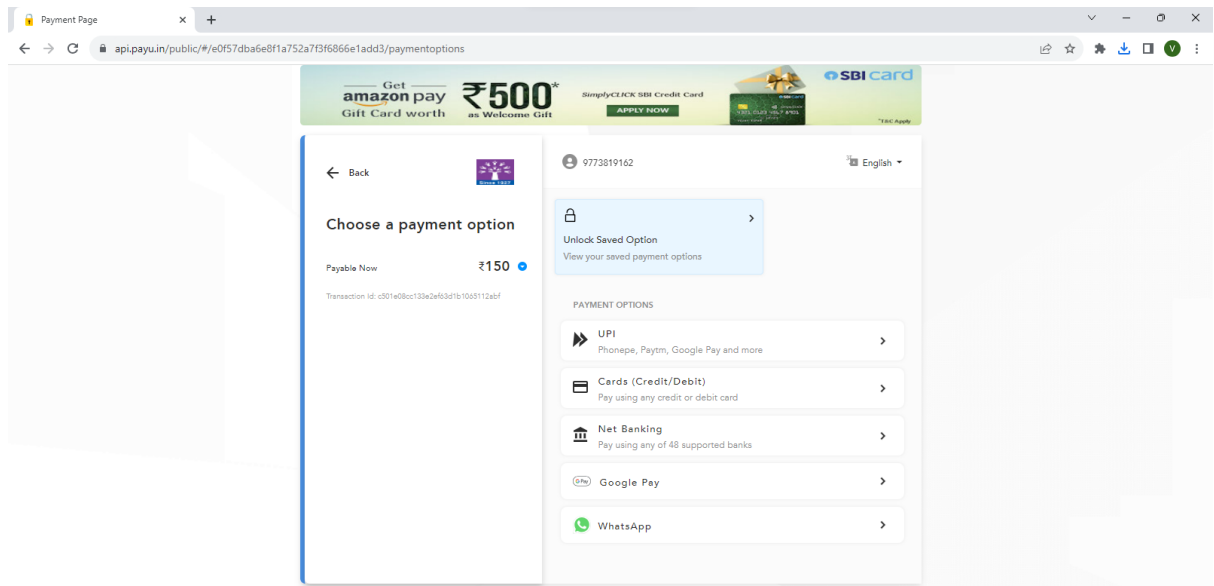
Payment Page

api.payu.in/public/#/e0f57dba6e8f1a752a7f3f6866e1add3/paymentoptions

V

Get
amazon pay
Gift Card worth
₹500*
as Welcome Gift
SimplyCLICK SBI Credit Card
APPLY NOW
SBI card
*T&C Apply

Back

Since 1857

Choose a payment option

Payable Now ₹150

Transaction Id: c501e08cc133e2ef63d1b1065112abf

9773819162

English

Unlock Saved Option
View your saved payment options

PAYMENT OPTIONS

UPI
Phonepe, Paytm, Google Pay and more

Cards (Credit/Debit)
Pay using any credit or debit card

Net Banking
Pay using any of 48 supported banks

G Pay Google Pay

WhatsApp